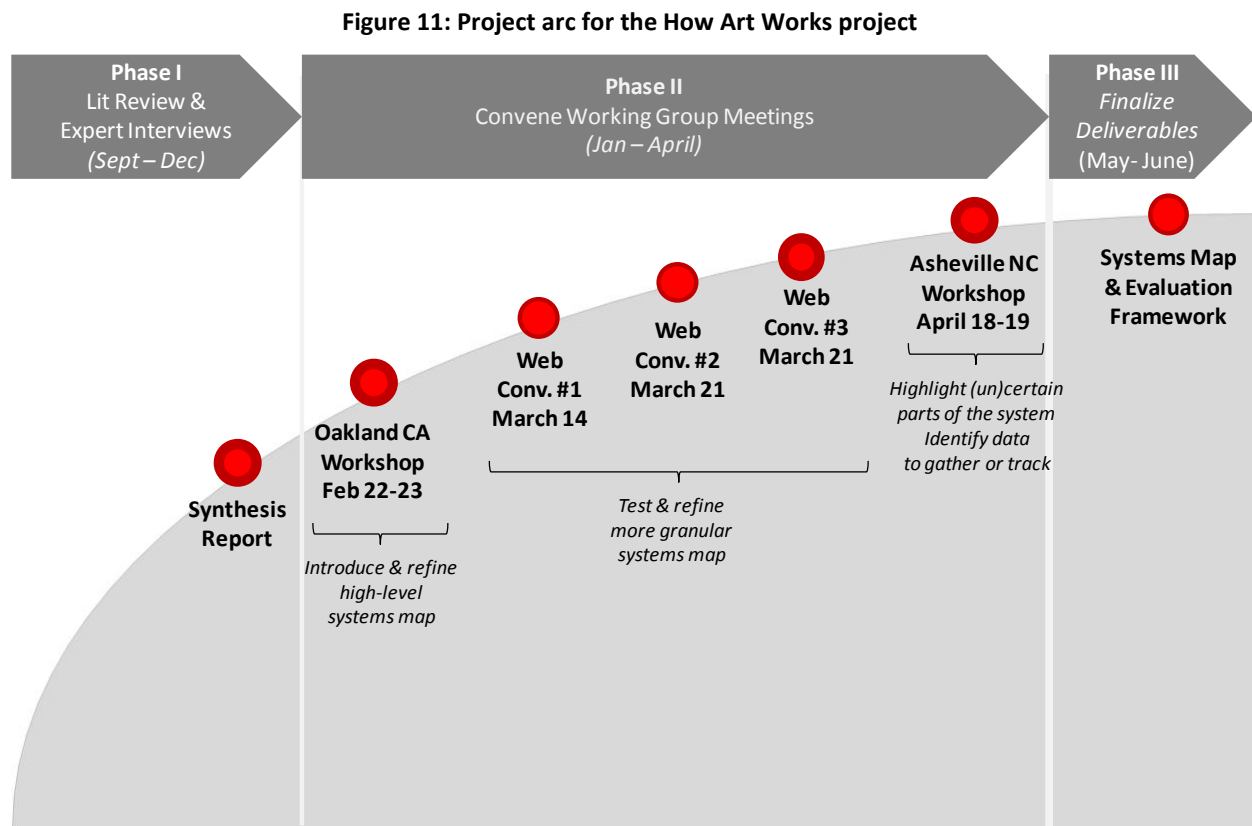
Figure 11: Project arc for the How Art Works project

Phase I
Lit Review & Expert Interviews
(Sept – Dec)

Phase II
Convene Working Group Meetings
(Jan – April)

Phase III
Finalize Deliverables
(May- June)

Synthesis Report

Oakland CA Workshop Feb 22-23

Introduce & refine high-level systems map

Web Conv. #1 March 14

Web Conv. #2 March 21

Web Conv. #3 March 21

Test & refine more granular systems map

Asheville NC Workshop April 18-19

Highlight (un)certain parts of the system Identify data to gather or track

Systems Map & Evaluation Framework